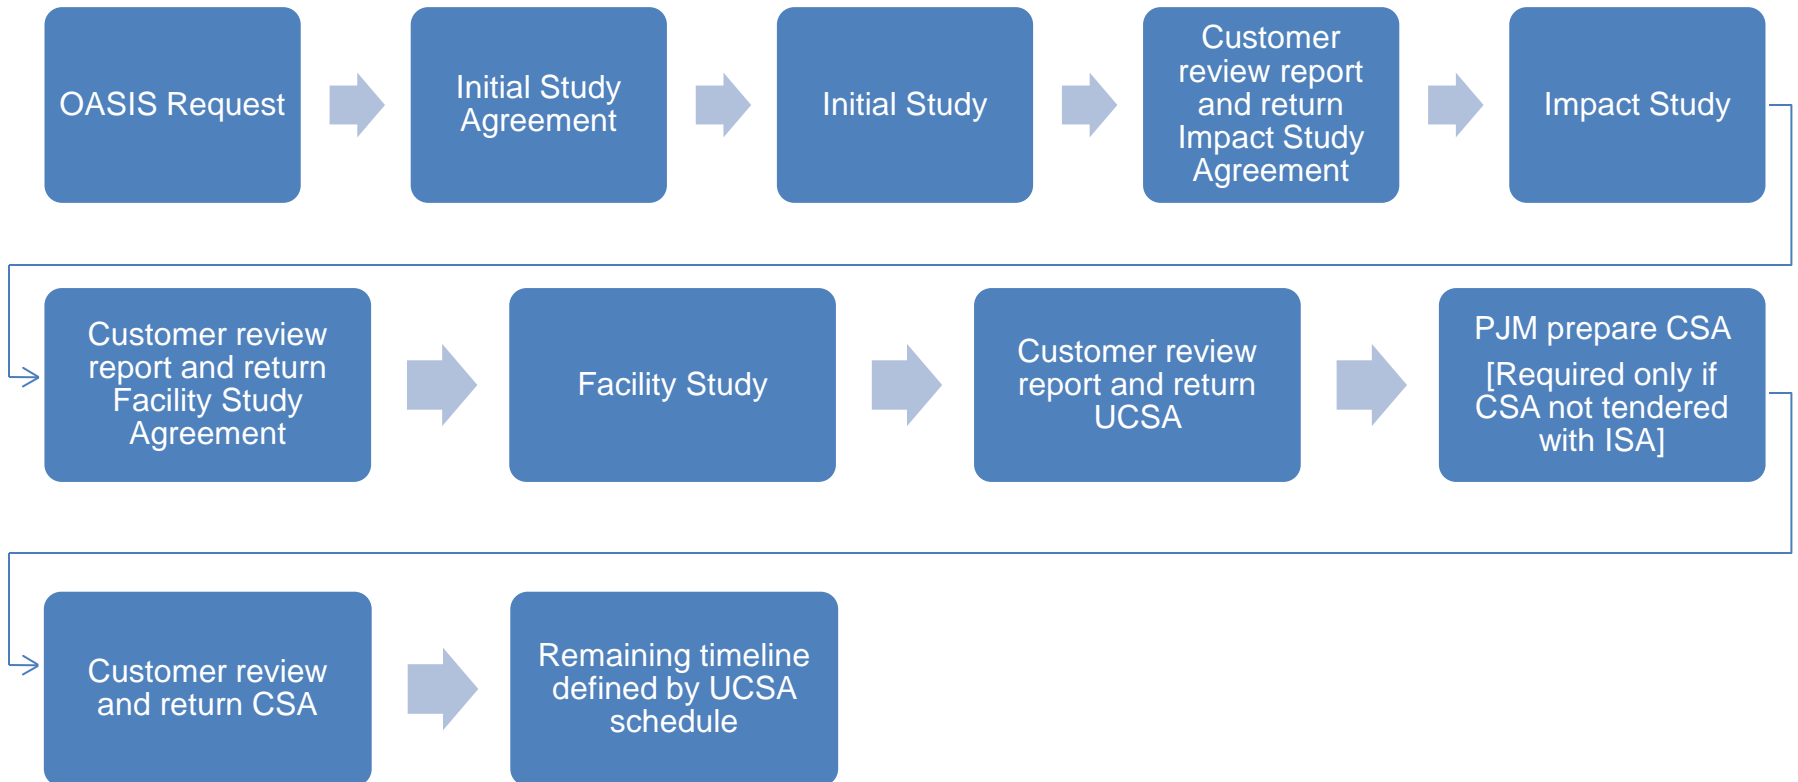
OASIS Request

Initial Study Agreement

Initial Study

Customer review report and return Impact Study Agreement

Impact Study

Customer review report and return Facility Study Agreement

Facility Study

Customer review report and return UCSA

PJM prepare CSA
[Required only if CSA not tendered with ISA]

Customer review and return CSA

Remaining timeline defined by UCSA schedule